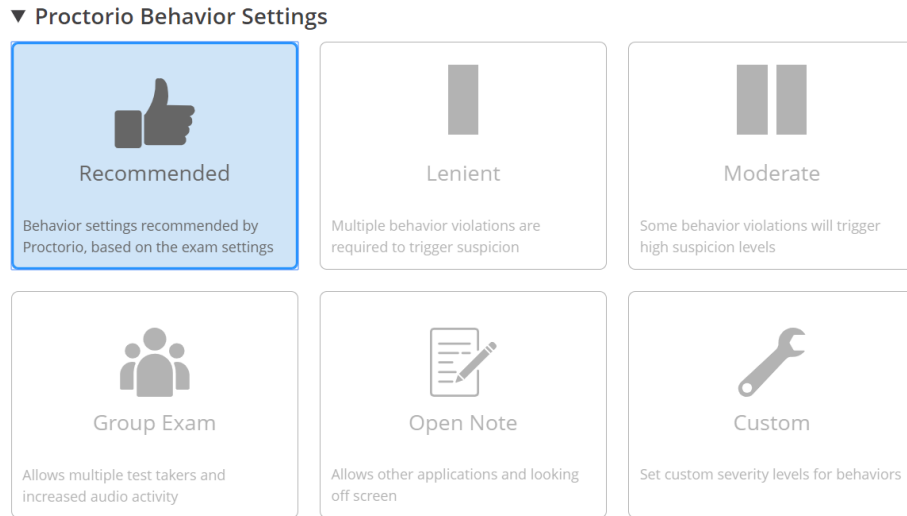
▼ Proctorio Behavior Settings

Recommended

Behavior settings recommended by Proctorio, based on the exam settings

Lenient

Multiple behavior violations are required to trigger suspicion

Moderate

Some behavior violations will trigger high suspicion levels

Group Exam

Allows multiple test takers and increased audio activity

Open Note

Allows other applications and looking off screen

Custom

Set custom severity levels for behaviors